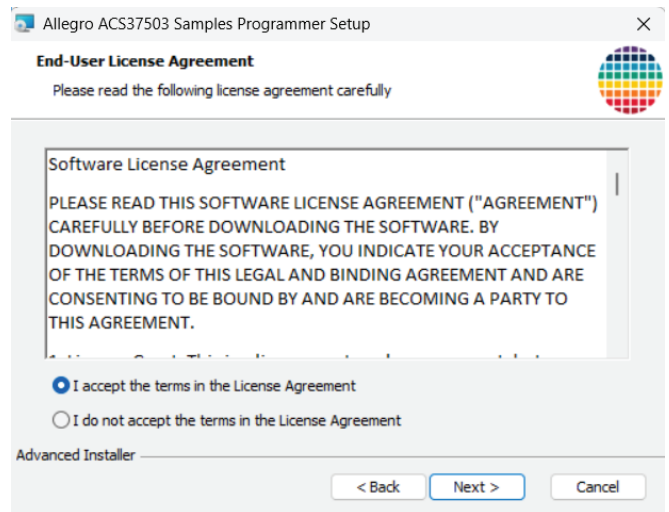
Allegro ACS37503 Samples Programmer Setup

End-User License Agreement

Please read the following license agreement carefully

Software License Agreement

PLEASE READ THIS SOFTWARE LICENSE AGREEMENT ("AGREEMENT") CAREFULLY BEFORE DOWNLOADING THE SOFTWARE. BY DOWNLOADING THE SOFTWARE, YOU INDICATE YOUR ACCEPTANCE OF THE TERMS OF THIS LEGAL AND BINDING AGREEMENT AND ARE CONSENTING TO BE BOUND BY AND ARE BECOMING A PARTY TO THIS AGREEMENT.

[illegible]

I accept the terms in the License Agreement

I do not accept the terms in the License Agreement

Advanced Installer

< Back

Next >

Cancel